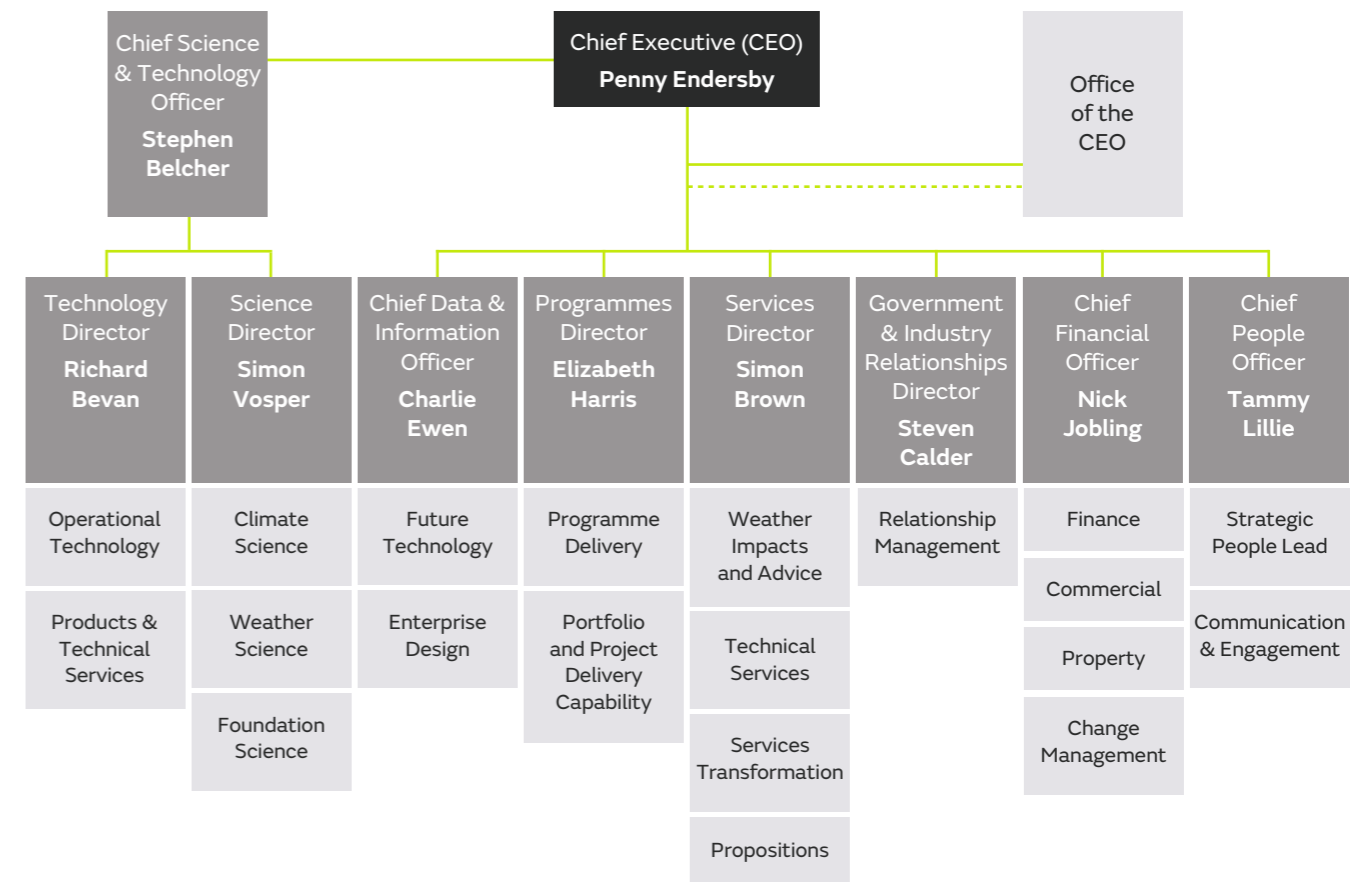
Chief Science & Technology Officer
Stephen Belcher

Chief Executive (CEO)
Penny Endersby

Office of the CEO

Technology Director
Richard Bevan

Operational Technology

Products & Technical Services

Science Director
Simon Vosper

Climate Science

Weather Science

Foundation Science

Chief Data & Information Officer
Charlie Ewen

Future Technology

Enterprise Design

Programmes Director
Elizabeth Harris

Programme Delivery

Portfolio and Project Delivery Capability

Services Director
Simon Brown

Weather Impacts and Advice

Technical Services

Services Transformation

Propositions

Government & Industry Relationships Director
Steven Calder

Relationship Management

Chief Financial Officer
Nick Jobling

Finance

Commercial

Property

Change Management

Chief People Officer
Tammy Lillie

Strategic People Lead

Communication & Engagement